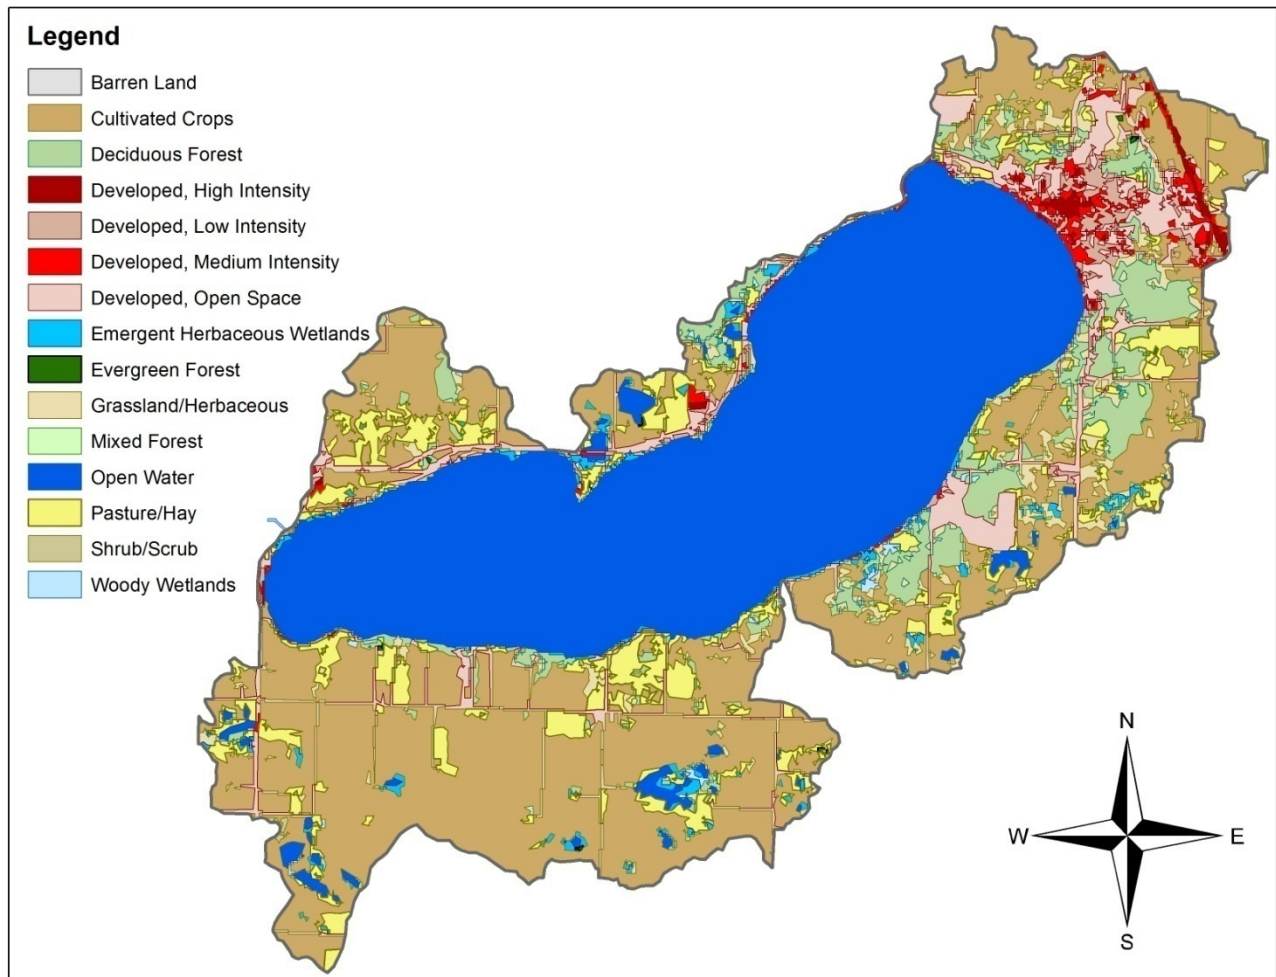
Legend
Barren Land
Cultivated Crops
Deciduous Forest
Developed, High Intensity
Developed, Low Intensity
Developed, Medium Intensity
Developed, Open Space
Emergent Herbaceous Wetlands
Evergreen Forest
Grassland/Herbaceous
Mixed Forest
Open Water
Pasture/Hay
Shrub/Scrub
Woody Wetlands

N
W
E
S